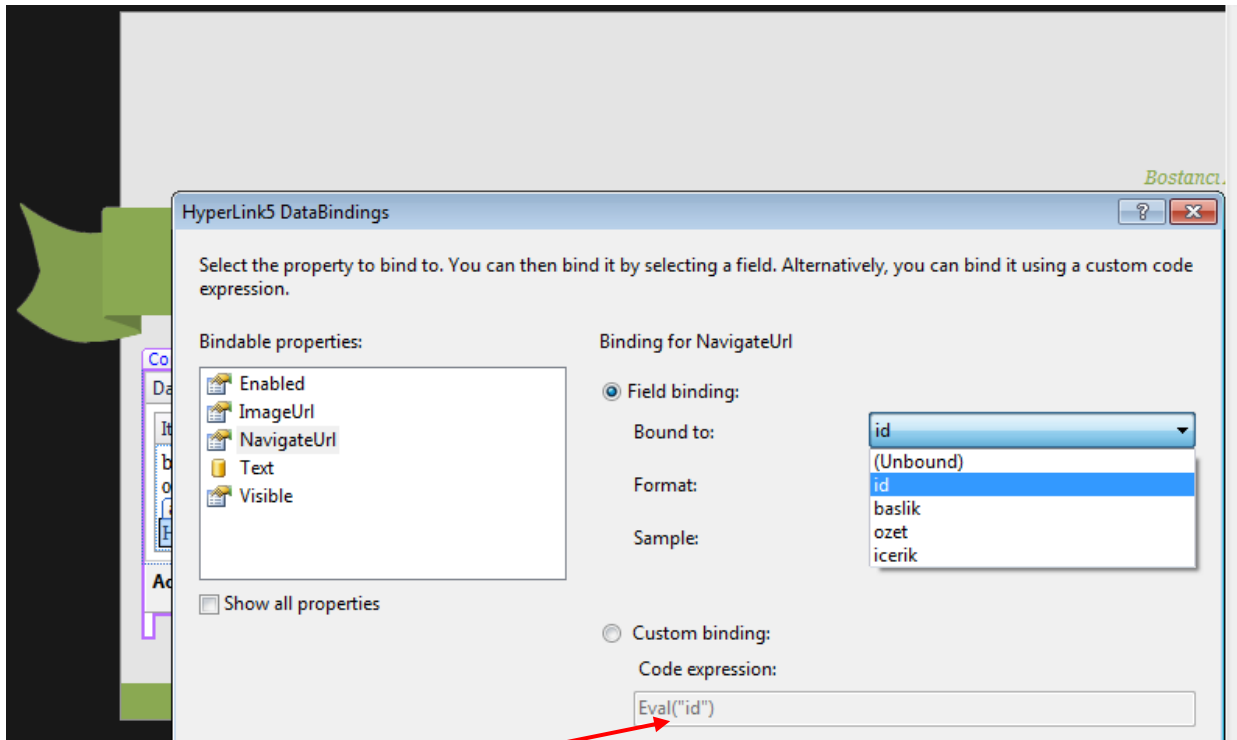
Bostancı.

HyperLink5 DataBindings

?

Select the property to bind to. You can then bind it by selecting a field. Alternatively, you can bind it using a custom code expression.

Bindable properties:

Enabled
ImageUrl
NavigateUrl
Text
Visible

Show all properties

Binding for NavigateUrl

Field binding:

Bound to: id

(Unbound)
id
baslik
ozet
icerik

Format:

Sample:

Custom binding:

Code expression:

Eval("id")

Co
Da
It
b
o
Ac